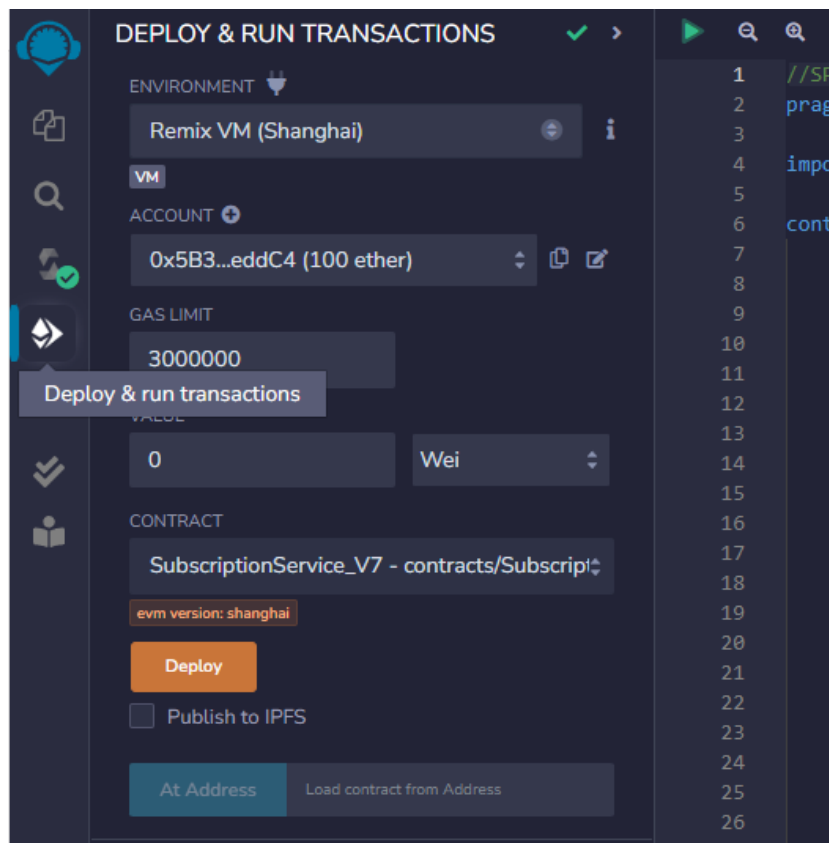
DEPLOY & RUN TRANSACTIONS

ENVIRONMENT

Remix VM (Shanghai)

VM

ACCOUNT

0x5B3...eddC4 (100 ether)

GAS LIMIT

3000000

Deploy & run transactions

VALUE

0

Wei

CONTRACT

SubscriptionService_V7 - contracts/Subscript

evm version: shanghai

Deploy

Publish to IPFS

At Address

Load contract from Address

1 //SP
2 prag
3
4 impo
5
6 cont
7
8
9
10
11
12
13
14
15
16
17
18
19
20
21
22
23
24
25
26